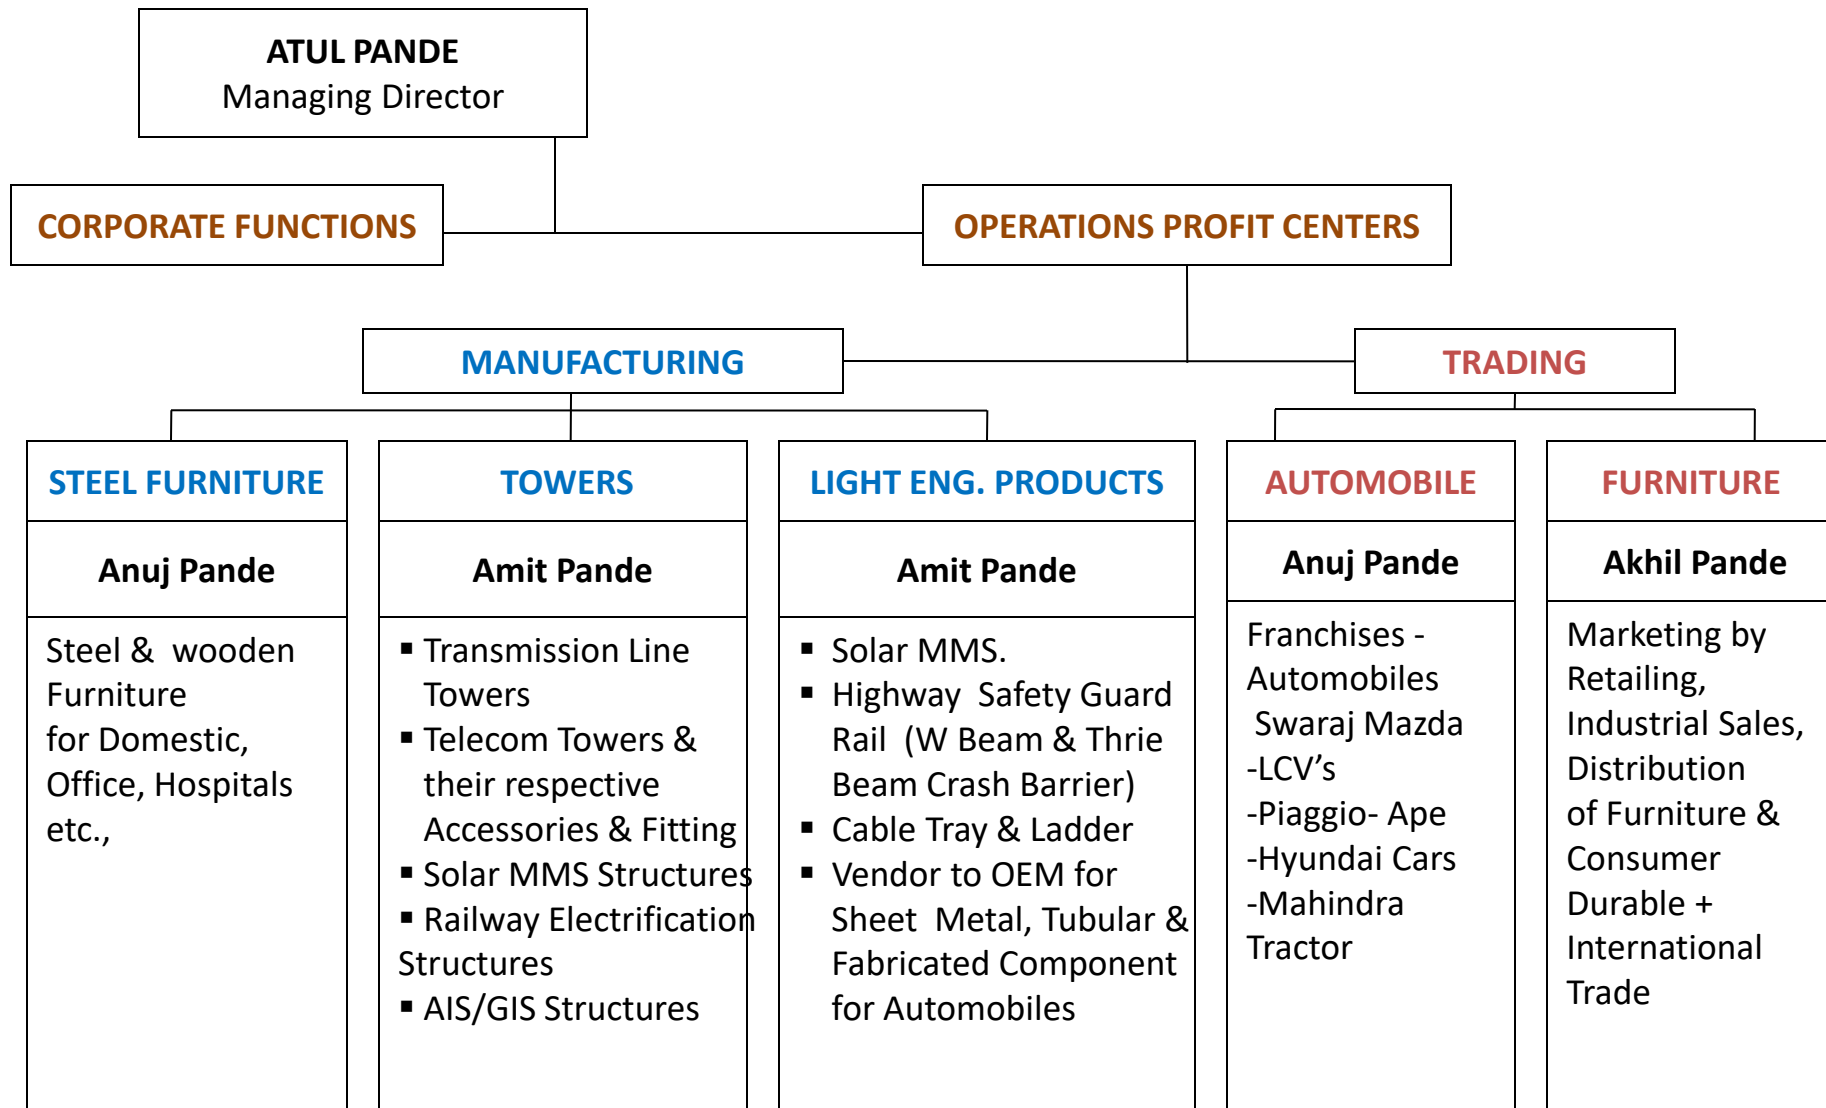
ATUL PANDE
Managing Director

CORPORATE FUNCTIONS

OPERATIONS PROFIT CENTERS

MANUFACTURING

TRADING

STEEL FURNITURE

Anuj Pande

Steel & wooden Furniture for Domestic, Office, Hospitals etc.,

TOWERS

Amit Pande

- Transmission Line Towers
- Telecom Towers & their respective Accessories & Fitting
- Solar MMS Structures
- Railway Electrification Structures
- AIS/GIS Structures

LIGHT ENG. PRODUCTS

Amit Pande

- Solar MMS.
- Highway Safety Guard Rail (W Beam & Thrie Beam Crash Barrier)
- Cable Tray & Ladder
- Vendor to OEM for Sheet Metal, Tubular & Fabricated Component for Automobiles

AUTOMOBILE

Anuj Pande

Franchises - Automobiles
Swaraj Mazda -LCV's
-Piaggio- Ape
-Hyundai Cars
-Mahindra Tractor

FURNITURE

Akhil Pande

Marketing by Retailing, Industrial Sales, Distribution of Furniture & Consumer Durable + International Trade